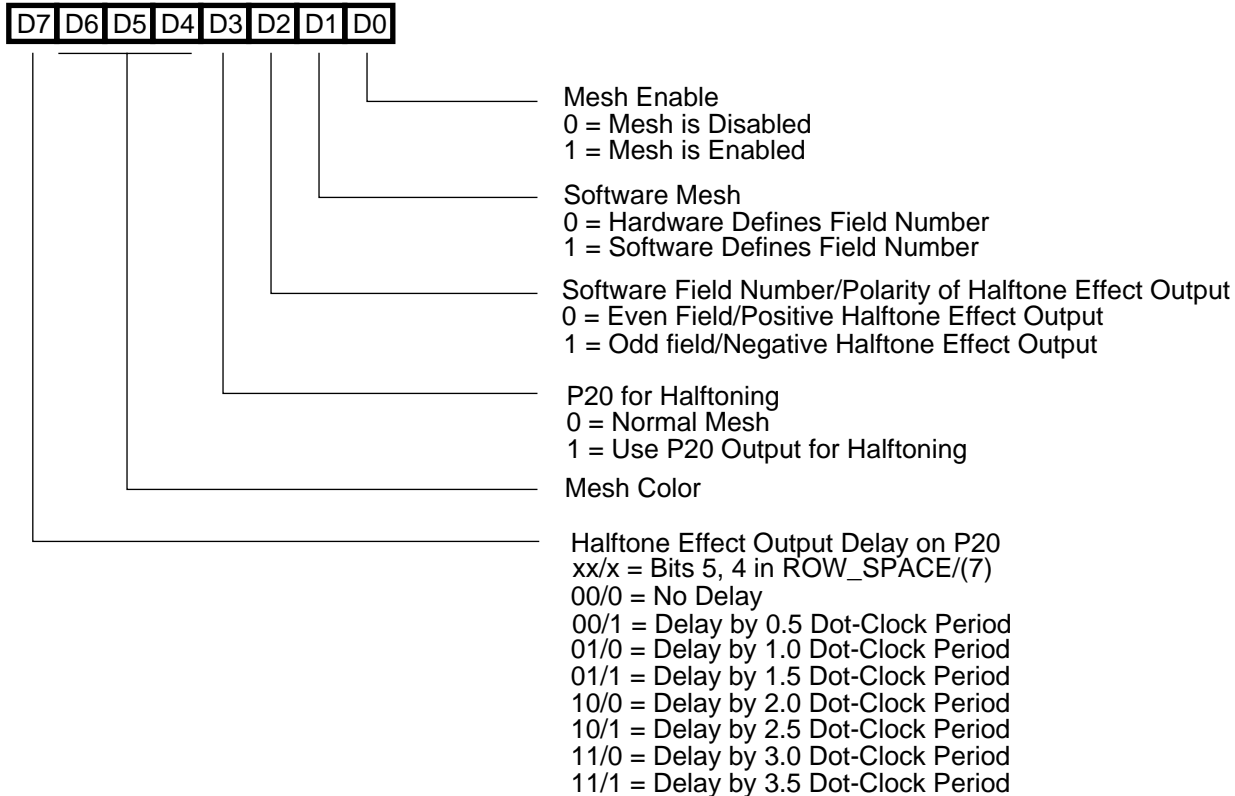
D7 D6 D5 D4 D3 D2 D1 D0

Mesh Enable
0 = Mesh is Disabled
1 = Mesh is Enabled

Software Mesh
0 = Hardware Defines Field Number
1 = Software Defines Field Number

Software Field Number/Polarity of Halftone Effect Output
0 = Even Field/Positive Halftone Effect Output
1 = Odd field/Negative Halftone Effect Output

P20 for Halftoning
0 = Normal Mesh
1 = Use P20 Output for Halftoning

Mesh Color

Halftone Effect Output Delay on P20
xx/x = Bits 5, 4 in ROW_SPACE/(7)
00/0 = No Delay
00/1 = Delay by 0.5 Dot-Clock Period
01/0 = Delay by 1.0 Dot-Clock Period
01/1 = Delay by 1.5 Dot-Clock Period
10/0 = Delay by 2.0 Dot-Clock Period
10/1 = Delay by 2.5 Dot-Clock Period
11/0 = Delay by 3.0 Dot-Clock Period
11/1 = Delay by 3.5 Dot-Clock Period